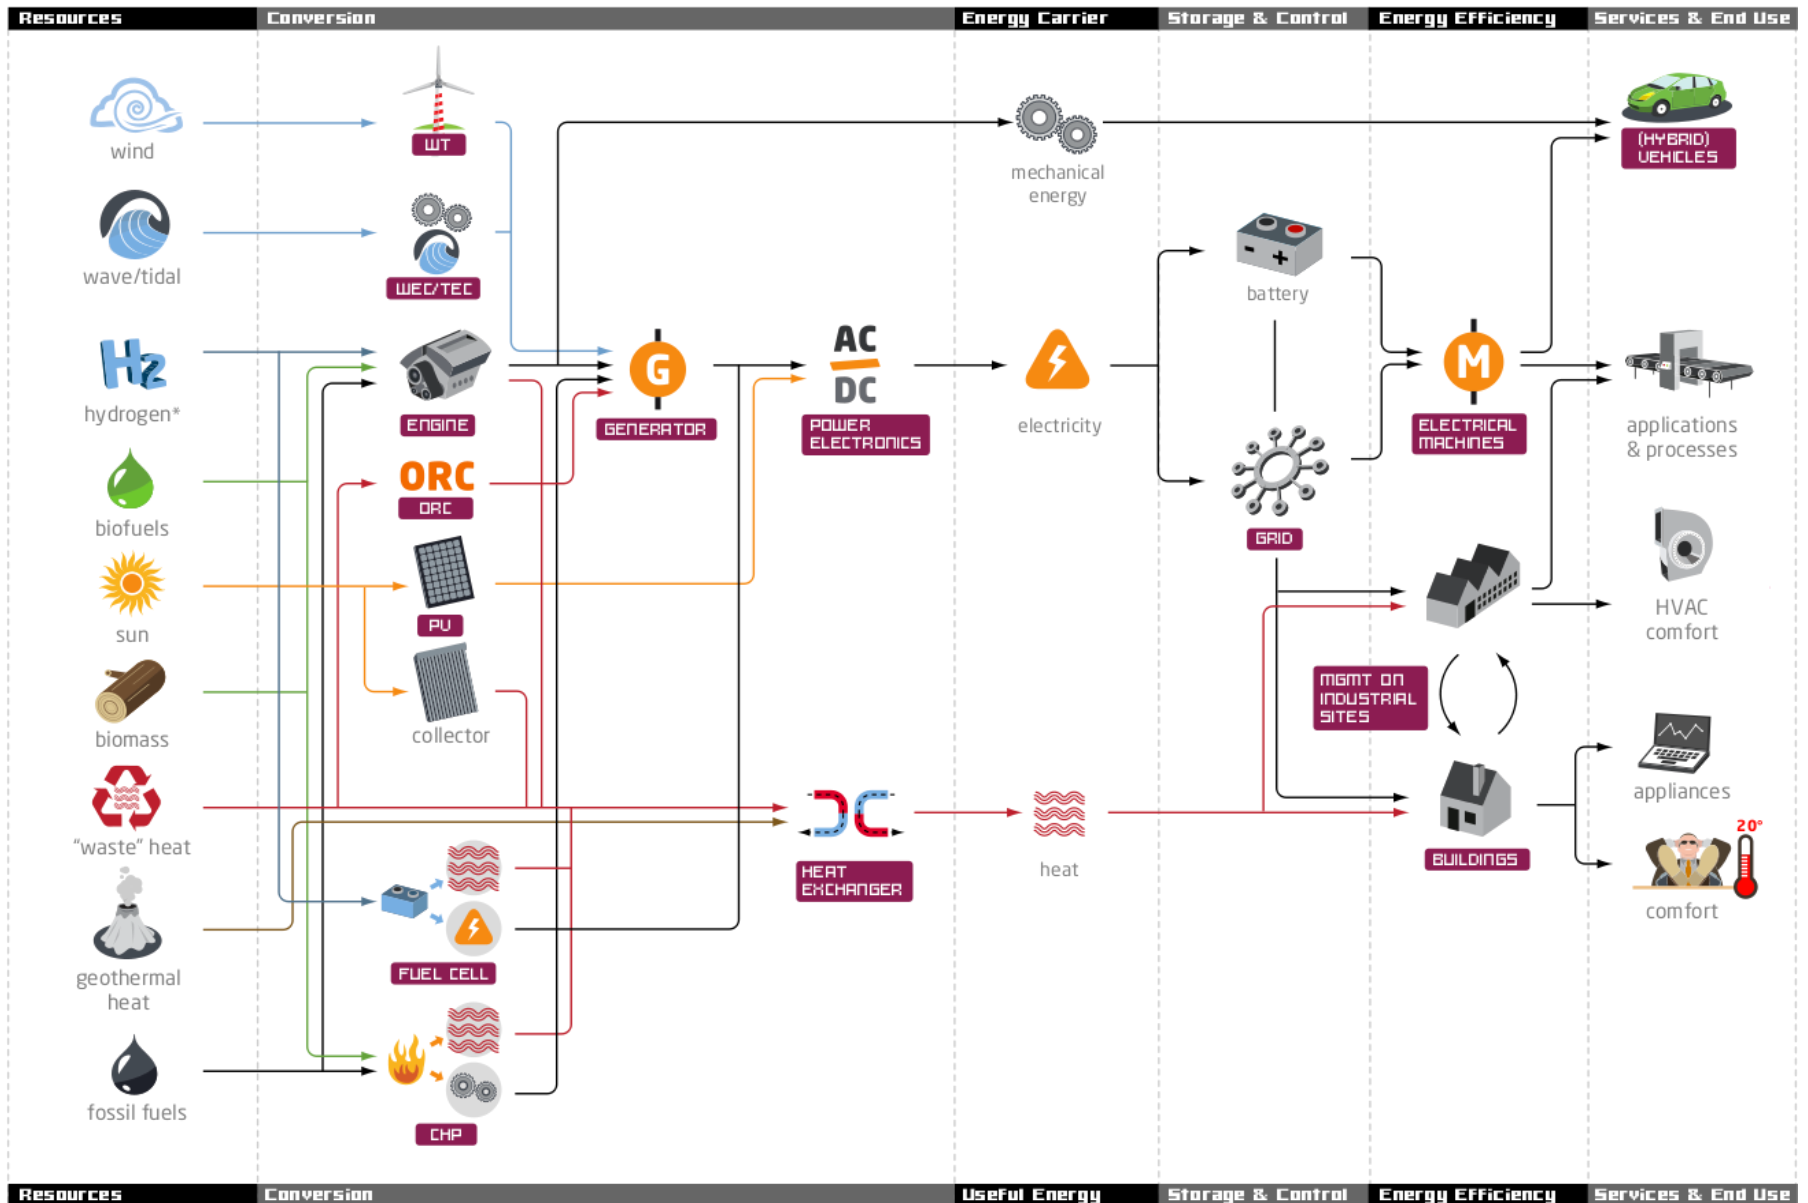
Resources | Conversion | Energy Carrier | Storage & Control | Energy Efficiency | Services & End Use

wind
WT
wave/tidal
WEC/TEC
hydrogen*
H2
ENGINE
biofuels
ORC
ORC
G
GENERATOR
AC
DC
POWER ELECTRONICS
sun
PV
collector
biomass
"waste" heat
geothermal heat
fossil fuels
FUEL CELL
CHP
HEAT EXCHANGER
mechanical energy
electricity
heat
battery
GRID
M
ELECTRICAL MACHINES
MGMT ON INDUSTRIAL SITES
BUILDINGS
(HYBRID) VEHICLES
applications & processes
HVAC comfort
appliances
20°
comfort

Resources | Conversion | Useful Energy | Storage & Control | Energy Efficiency | Services & End Use